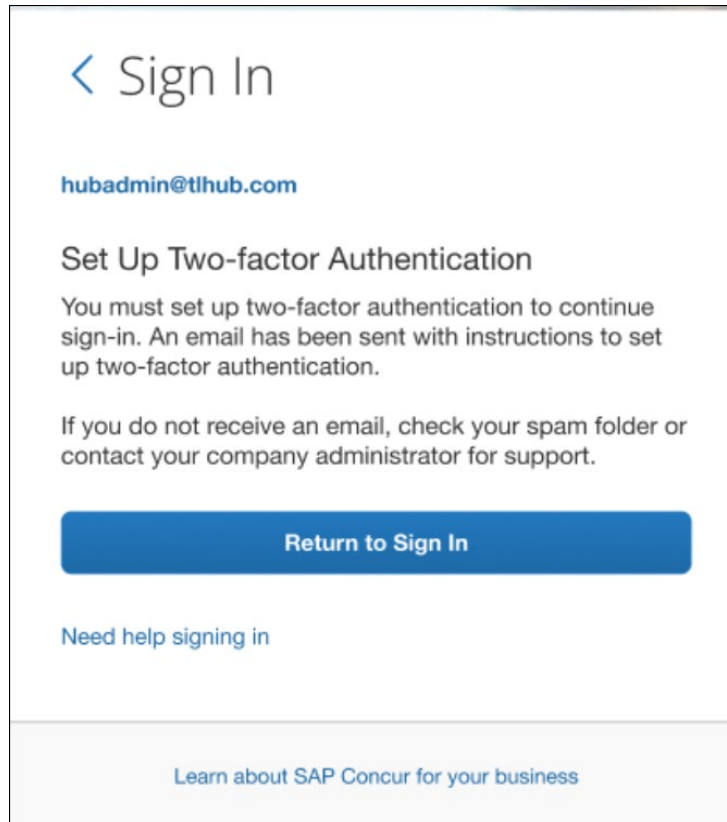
< Sign In

hubadmin@tlhub.com

Set Up Two-factor Authentication

You must set up two-factor authentication to continue sign-in. An email has been sent with instructions to set up two-factor authentication.

If you do not receive an email, check your spam folder or contact your company administrator for support.

Return to Sign In

Need help signing in

Learn about SAP Concur for your business